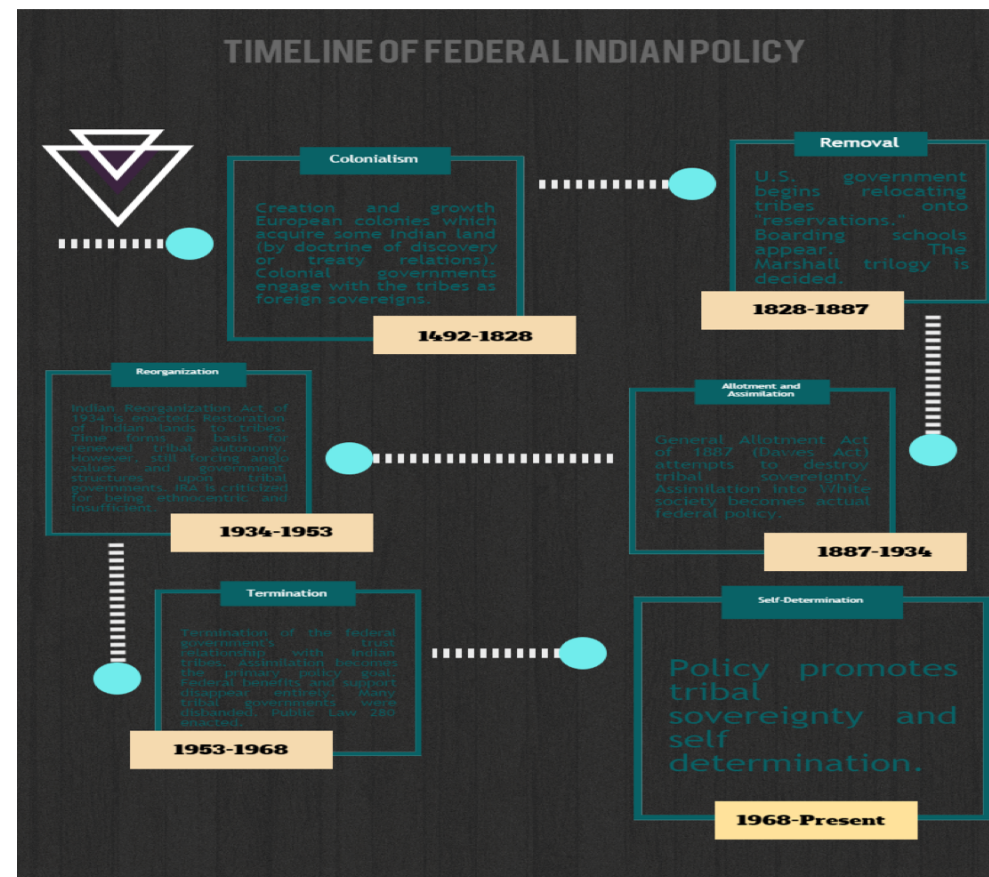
TIMELINE OF FEDERAL INDIAN POLICY

Colonialism

Creation and growth European colonies which acquire some Indian land (by doctrine of discovery or treaty relations). Colonial governments engage with the tribes as foreign sovereigns.

1492-1828

Removal

U.S. government begins relocating tribes onto "reservations." Boarding schools appear. The Marshall trilogy is decided.

1828-1887

Reorganization

Indian Reorganization Act of 1934 is enacted. Restoration of Indian lands to tribes. Time forms a basis for renewed tribal autonomy. However, still forcing anglo values and government structures upon tribal governments. IRA is criticized for being ethnocentric and insufficient.

1934-1953

Allotment and Assimilation

General Allotment Act of 1887 (Dawes Act) attempts to destroy tribal sovereignty. Assimilation into White society becomes actual federal policy.

1887-1934

Termination

Termination of the federal government's trust relationship with Indian tribes. Assimilation becomes the primary policy goal. Federal benefits and support disappear entirely. Many tribal governments were disbanded. Public Law 280 enacted.

1953-1968

Self-Determination

Policy promotes tribal sovereignty and self determination.

1968-Present